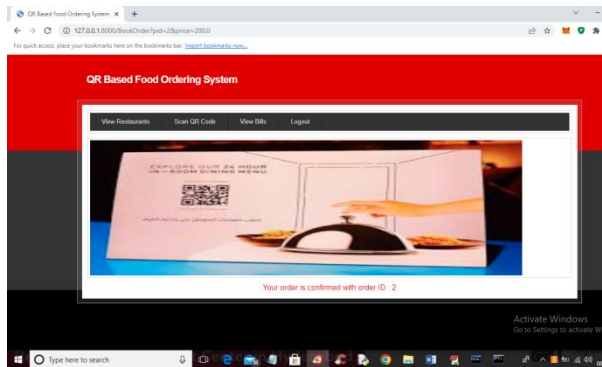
QR Based Food Ordering System ×  +

127.0.0.1:8000/BookOrder?pid=2&price=200.0

For quick access, place your bookmarks here on the bookmarks bar. Import bookmarks now...

QR Based Food Ordering System

View Restaurants   Scan QR Code   View Bills   Logout

EXPLORE OUR 24 HOUR IN-ROOM DINING MENU

Your order is confirmed with order ID 2

Activate Windows
Go to Settings to activate W

Type here to search